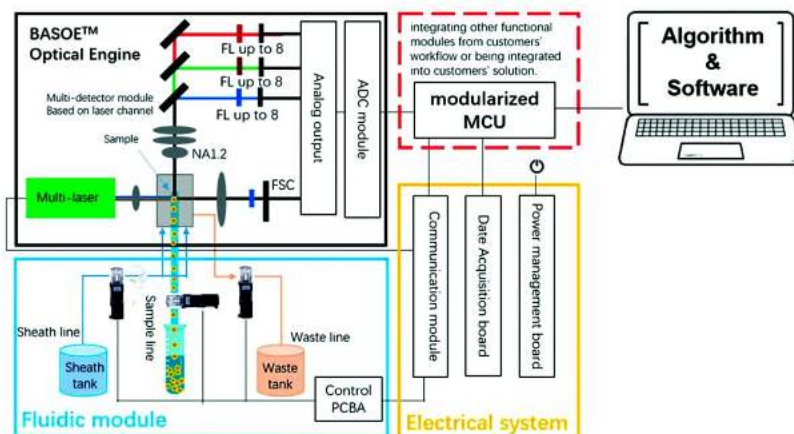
BASOE™ Optical Engine

FL up to 8

FL up to 8

FL up to 8

Multi-detector module Based on laser channel

Analog output

ADC module

integrating other functional modules from customers' workflow or being integrated into customers' solution.

modularized MCU

Algorithm & Software

Sample

NA1.2

Multi-laser

FSC

Communication module

Date Acquisition board

Power management board

Sheath line

Sample line

Waste line

Sheath tank

Waste tank

Control PCBA

Fluidic module

Electrical system